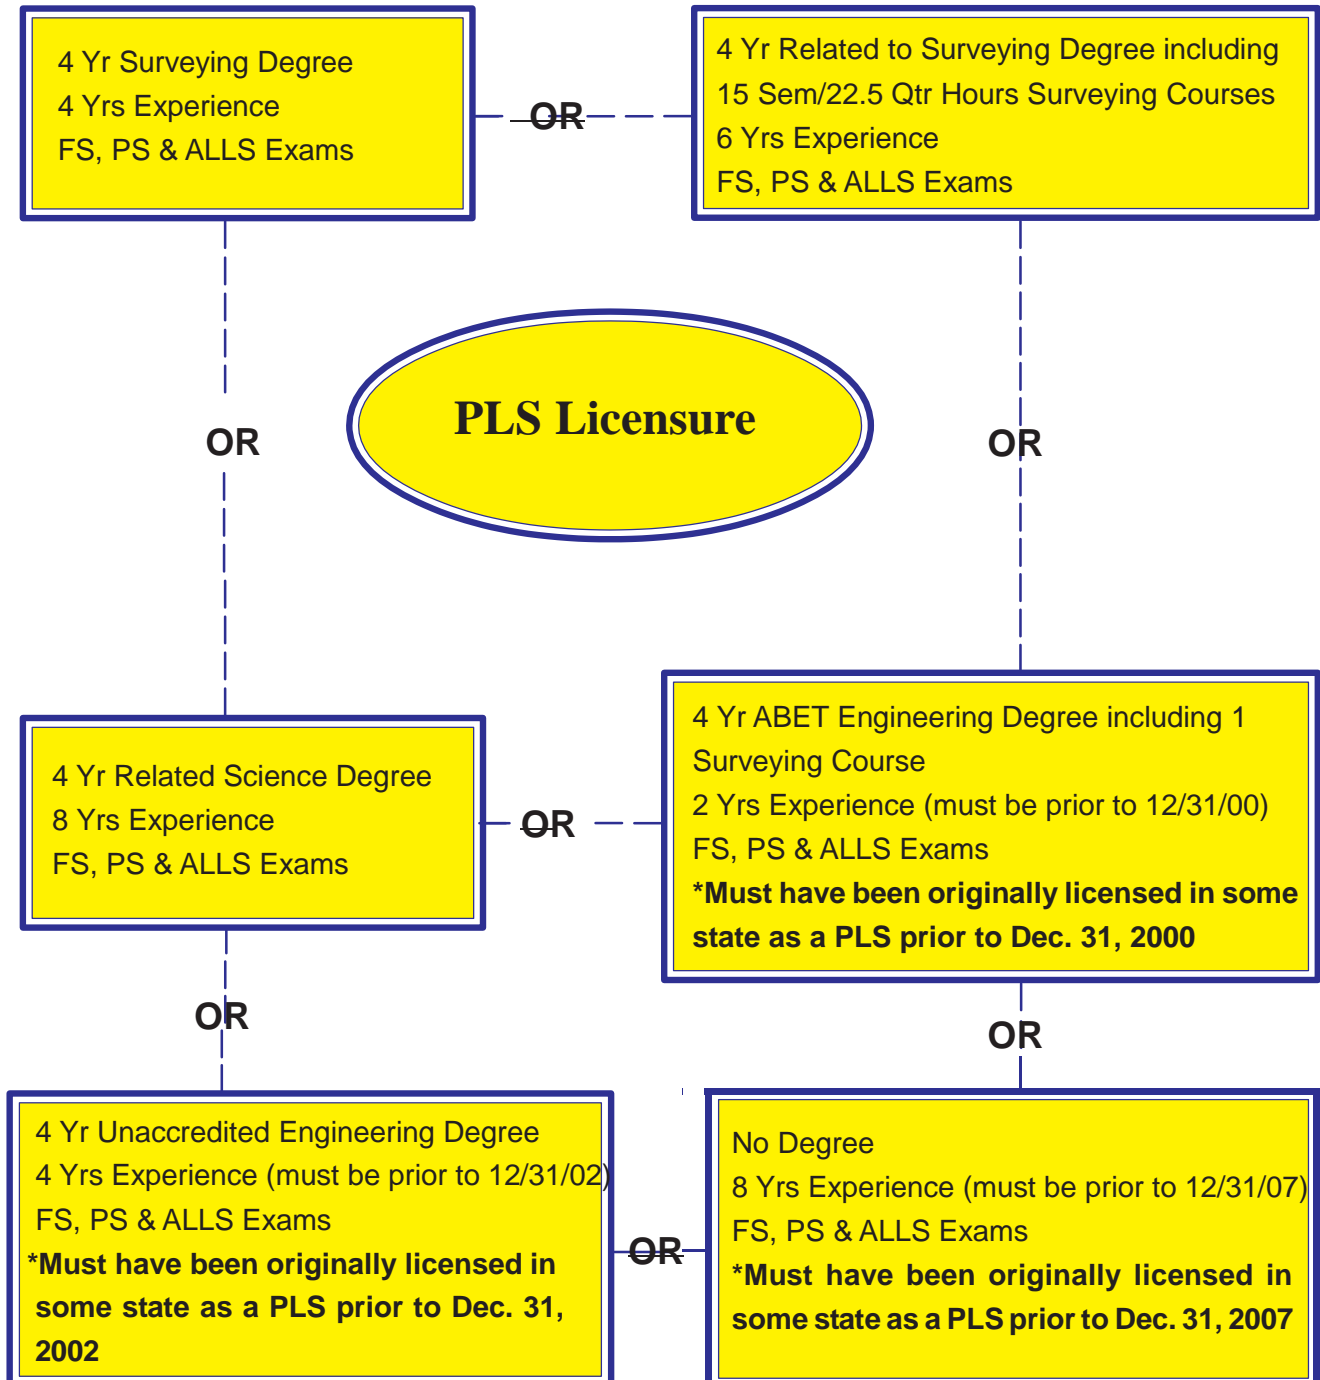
4 Yr Surveying Degree
4 Yrs Experience
FS, PS & ALLS Exams

OR

4 Yr Related to Surveying Degree including 15 Sem/22.5 Qtr Hours Surveying Courses
6 Yrs Experience
FS, PS & ALLS Exams

OR

PLS Licensure

OR

4 Yr Related Science Degree
8 Yrs Experience
FS, PS & ALLS Exams

OR

4 Yr ABET Engineering Degree including 1 Surveying Course
2 Yrs Experience (must be prior to 12/31/00)
FS, PS & ALLS Exams
*Must have been originally licensed in some state as a PLS prior to Dec. 31, 2000

OR

OR

4 Yr Unaccredited Engineering Degree
4 Yrs Experience (must be prior to 12/31/02)
FS, PS & ALLS Exams
*Must have been originally licensed in some state as a PLS prior to Dec. 31, 2002

OR

No Degree
8 Yrs Experience (must be prior to 12/31/07)
FS, PS & ALLS Exams
*Must have been originally licensed in some state as a PLS prior to Dec. 31, 2007